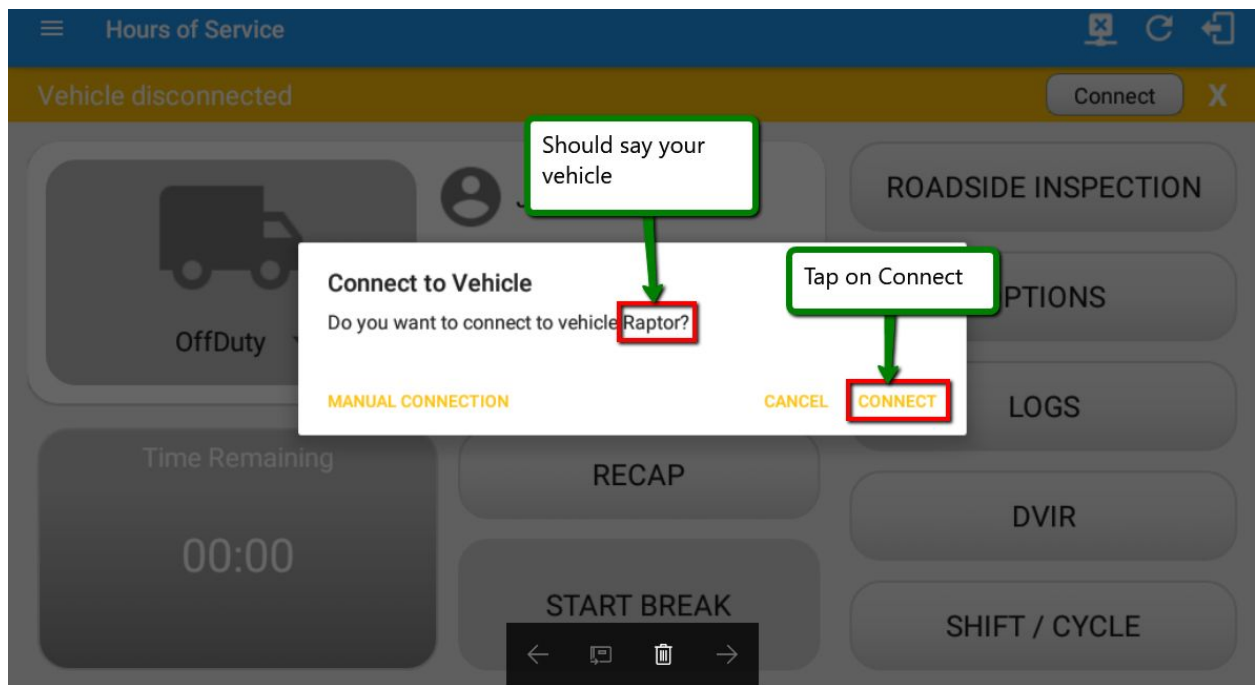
Hours of Service

Vehicle disconnected

Connect

X

Should say your vehicle

ROADSIDE INSPECTION

Connect to Vehicle

Do you want to connect to vehicle Raptor?

Tap on Connect

PTIONS

OffDuty

MANUAL CONNECTION

CANCEL

CONNECT

LOGS

Time Remaining

RECAP

DVIR

00:00

START BREAK

SHIFT / CYCLE